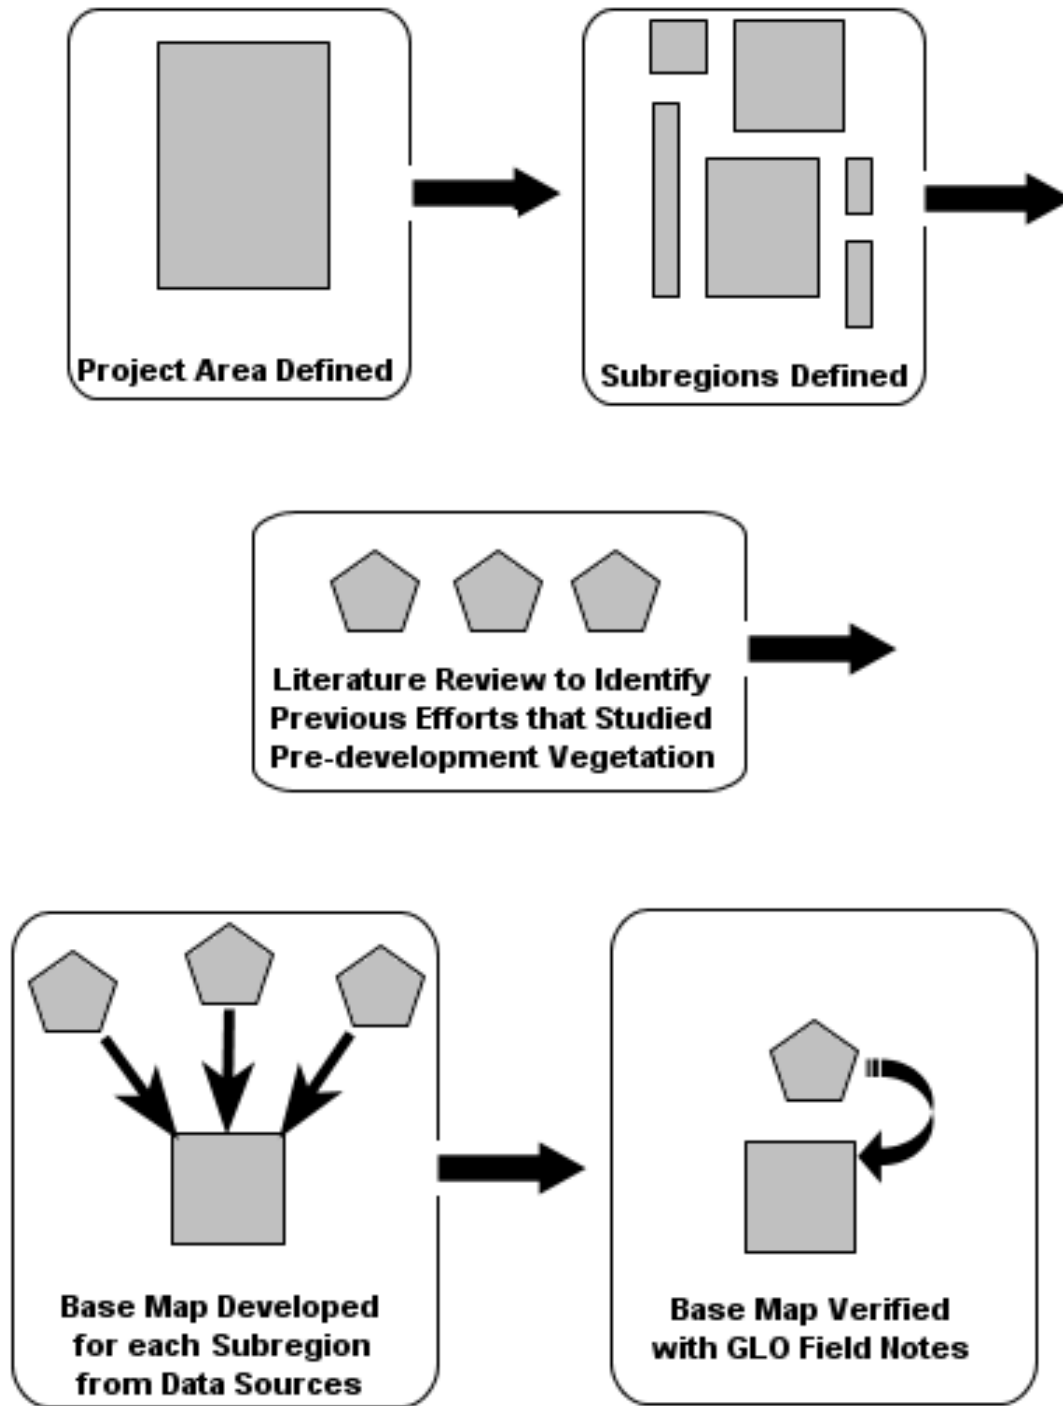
Project Area Defined

Subregions Defined

Literature Review to Identify Previous Efforts that Studied Pre-development Vegetation

Base Map Developed for each Subregion from Data Sources

Base Map Verified with GLO Field Notes